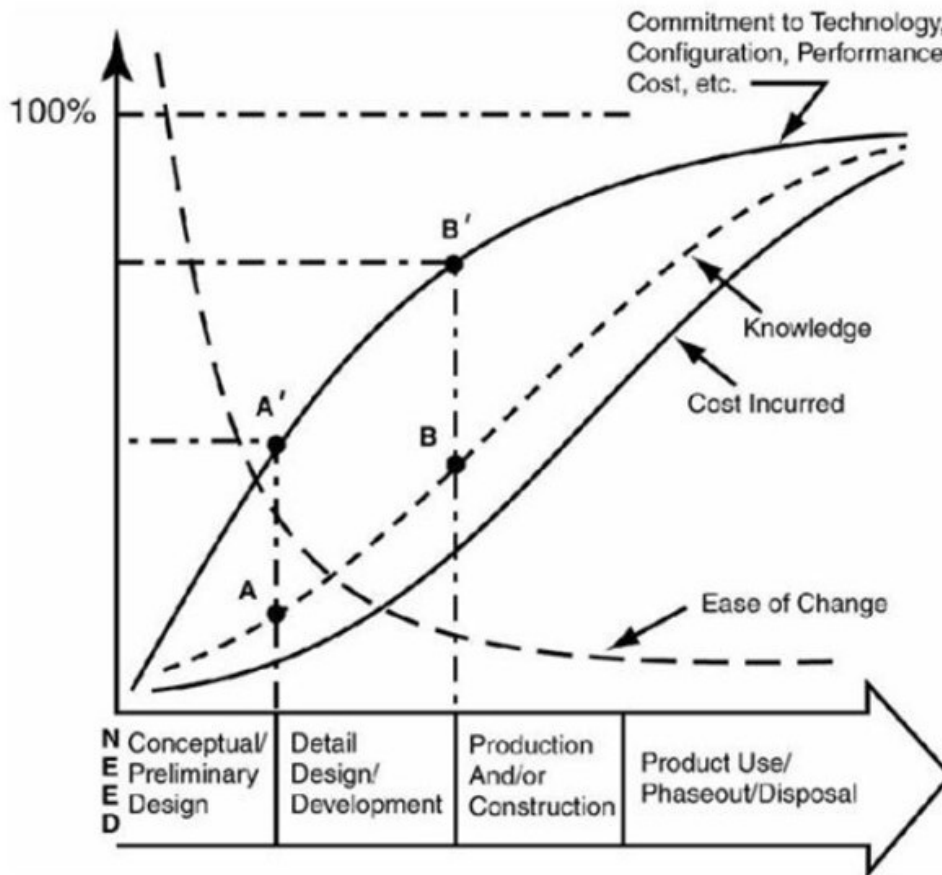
Commitment to Technology, Configuration, Performance Cost, etc.

100%

B′

Knowledge

Cost Incurred

A′

B

A

Ease of Change

N
E
E
D

Conceptual/ Preliminary Design

Detail Design/ Development

Production And/or Construction

Product Use/ Phaseout/Disposal